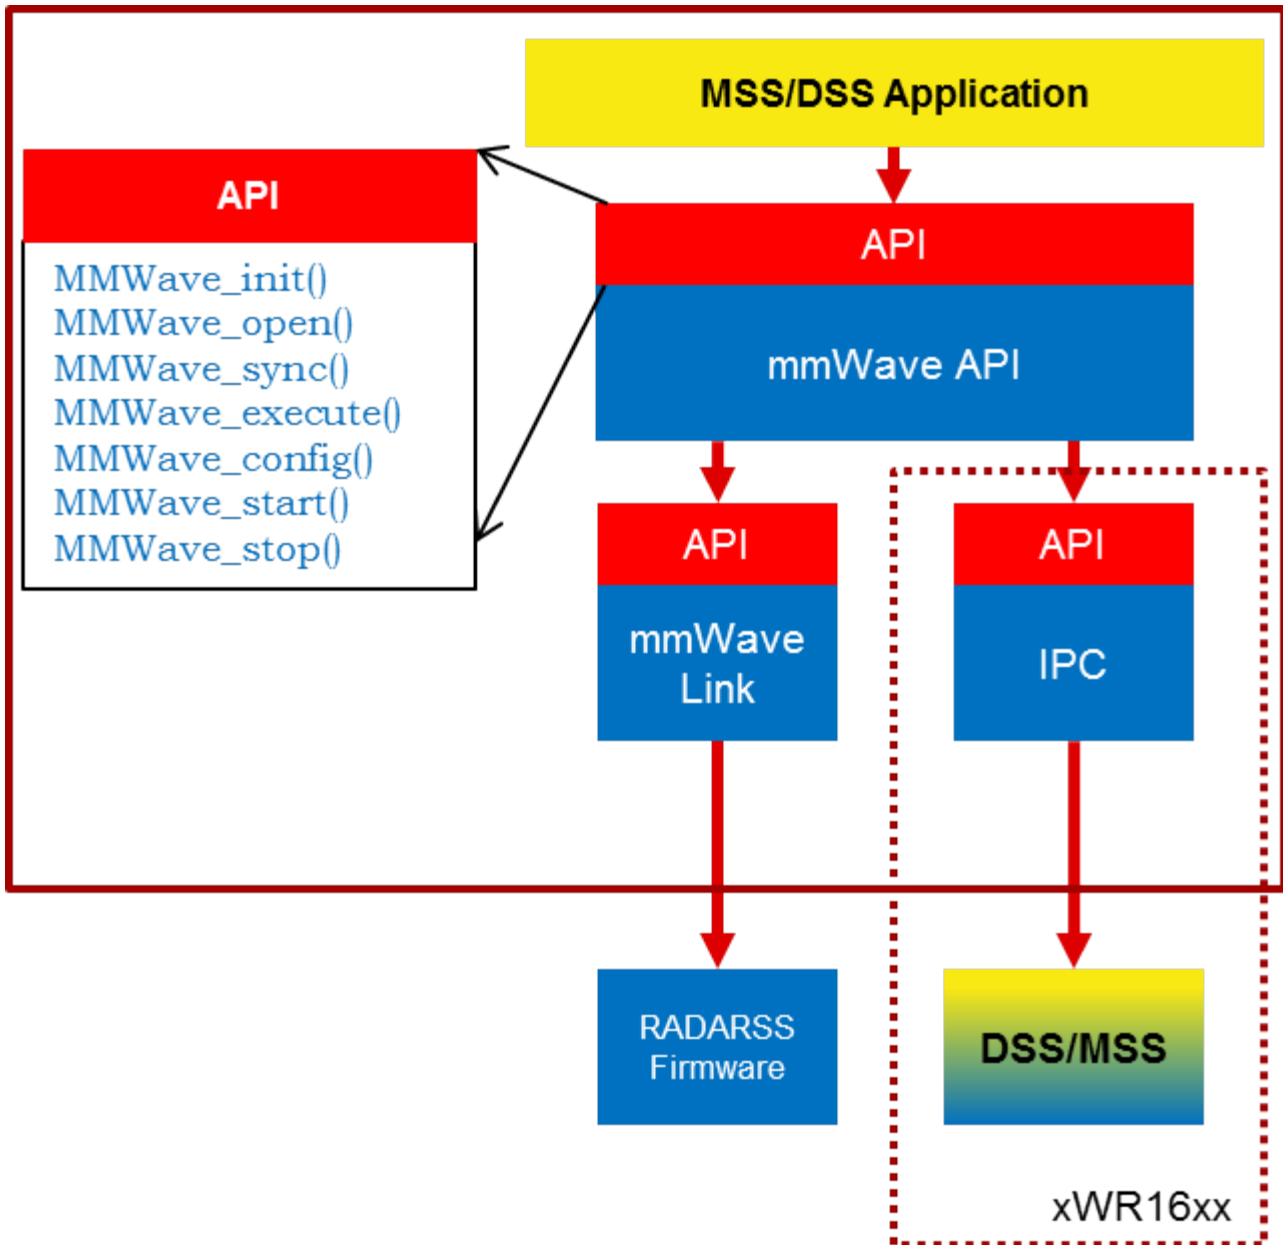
MSS/DSS Application

API

MMWave_init()
MMWave_open()
MMWave_sync()
MMWave_execute()
MMWave_config()
MMWave_start()
MMWave_stop()

API

mmWave API

API

mmWave Link

API

IPC

RADARSS Firmware

DSS/MSS

xWR16xx